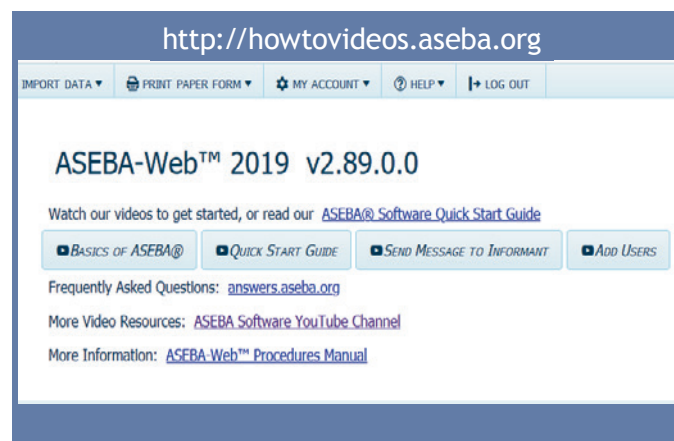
http://howtovideos.aseba.org

IMPORT DATA ▾ PRINT PAPER FORM ▾ MY ACCOUNT ▾ HELP ▾ LOG OUT

ASEBA-Web™ 2019 v2.89.0.0

Watch our videos to get started, or read our ASEBA® Software Quick Start Guide

BASICS OF ASEBA® QUICK START GUIDE SEND MESSAGE TO INFORMANT ADD USERS

Frequently Asked Questions: answers.aseba.org

More Video Resources: ASEBA Software YouTube Channel

More Information: ASEBA-Web™ Procedures Manual